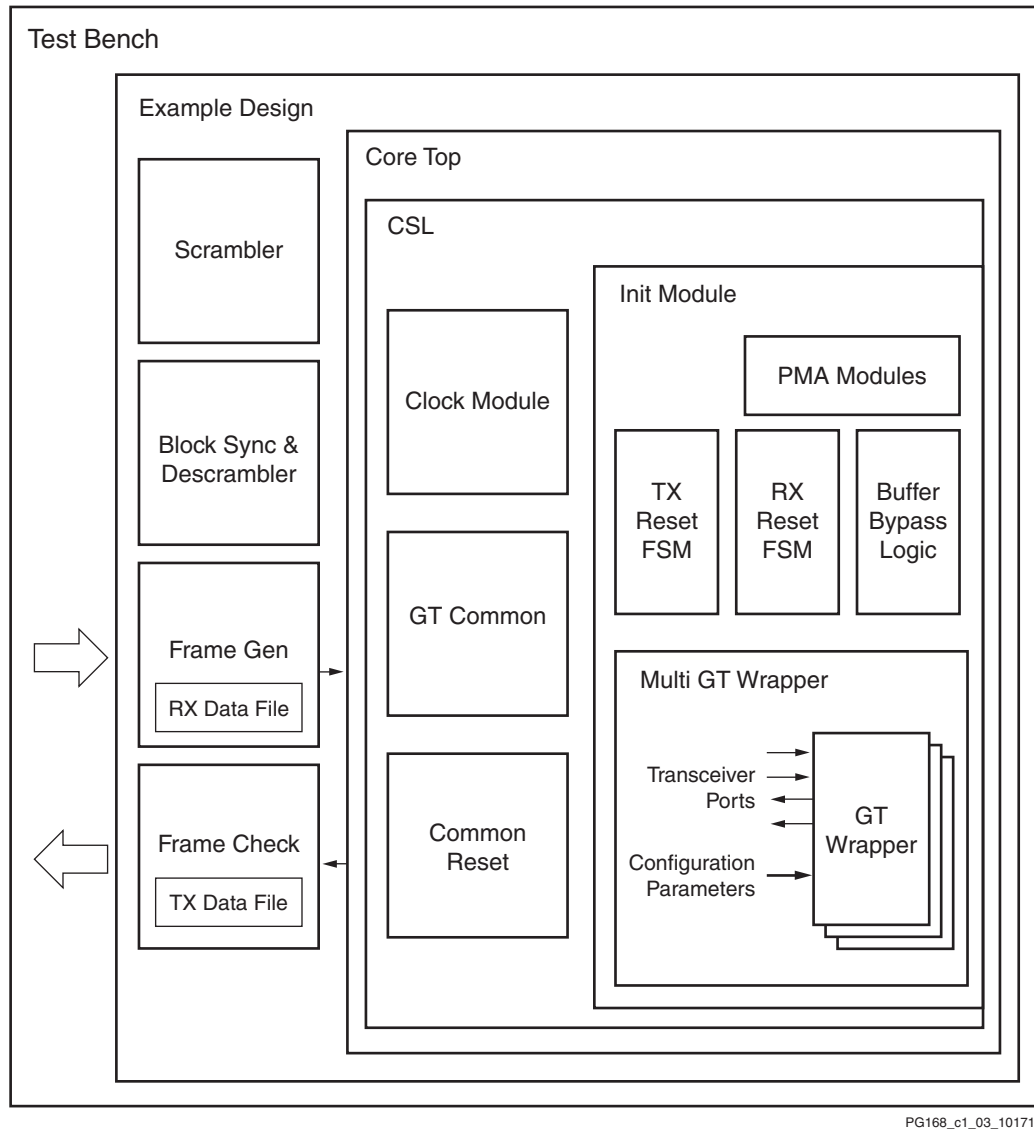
Test Bench

Example Design

Scrambler

Block Sync & Descrambler

Frame Gen

RX Data File

Frame Check

TX Data File

Core Top

CSL

Clock Module

GT Common

Common Reset

Init Module

PMA Modules

TX Reset FSM

RX Reset FSM

Buffer Bypass Logic

Multi GT Wrapper

Transceiver Ports

Configuration Parameters

GT Wrapper

PG168_c1_03_10171